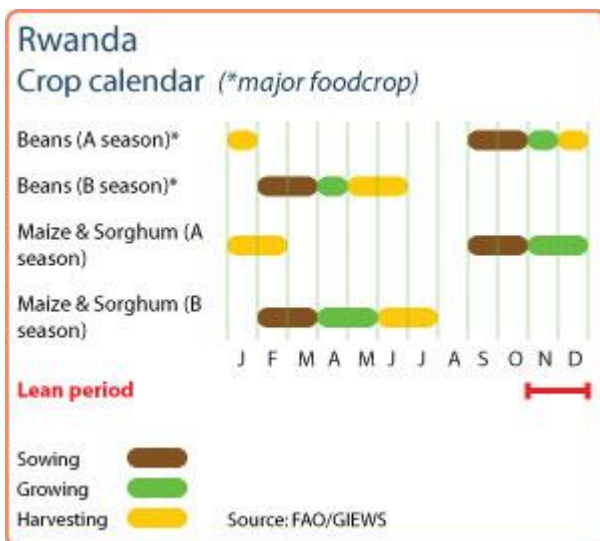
Rwanda
Crop calendar (*major foodcrop)

Beans (A season)*

Beans (B season)*

Maize & Sorghum (A season)

Maize & Sorghum (B season)

J F M A M J J A S O N D

Lean period

Sowing
Growing
Harvesting

Source: FAO/GIEWS